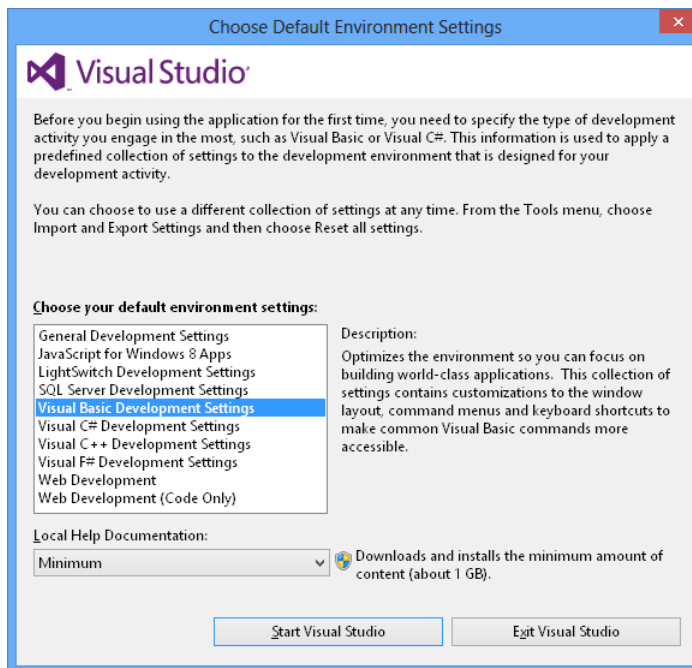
Choose Default Environment Settings

Visual Studio

Before you begin using the application for the first time, you need to specify the type of development activity you engage in the most, such as Visual Basic or Visual C#. This information is used to apply a predefined collection of settings to the development environment that is designed for your development activity.

You can choose to use a different collection of settings at any time. From the Tools menu, choose Import and Export Settings and then choose Reset all settings.

Choose your default environment settings:

General Development Settings
JavaScript for Windows 8 Apps
LightSwitch Development Settings
SQL Server Development Settings
Visual Basic Development Settings
Visual C# Development Settings
Visual C++ Development Settings
Visual F# Development Settings
Web Development
Web Development (Code Only)

Description:

Optimizes the environment so you can focus on building world-class applications. This collection of settings contains customizations to the window layout, command menus and keyboard shortcuts to make common Visual Basic commands more accessible.

Local Help Documentation:

Minimum

Downloads and installs the minimum amount of content (about 1 GB).

Start Visual Studio

Exit Visual Studio